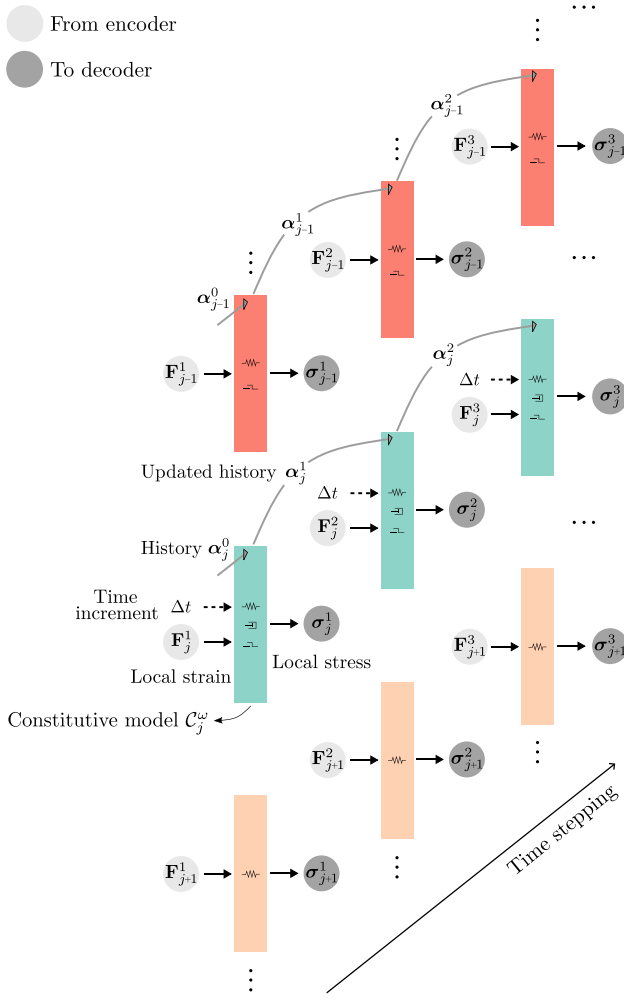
From encoder

To decoder

$\vdots$ $\cdots$

$\boldsymbol{\alpha}_{j\text{-}1}^{2}$

$\vdots$

$\mathbf{F}_{j\text{-}1}^{3}$ $\boldsymbol{\sigma}_{j\text{-}1}^{3}$

$\boldsymbol{\alpha}_{j\text{-}1}^{1}$

$\vdots$

$\mathbf{F}_{j\text{-}1}^{2}$ $\boldsymbol{\sigma}_{j\text{-}1}^{2}$ $\cdots$

$\boldsymbol{\alpha}_{j\text{-}1}^{0}$

$\boldsymbol{\alpha}_{j}^{2}$

$\mathbf{F}_{j\text{-}1}^{1}$ $\boldsymbol{\sigma}_{j\text{-}1}^{1}$

$\Delta t$

$\mathbf{F}_{j}^{3}$ $\boldsymbol{\sigma}_{j}^{3}$

Updated history $\boldsymbol{\alpha}_{j}^{1}$

$\Delta t$

$\mathbf{F}_{j}^{2}$ $\boldsymbol{\sigma}_{j}^{2}$ $\cdots$

History $\boldsymbol{\alpha}_{j}^{0}$

Time increment $\Delta t$

$\mathbf{F}_{j}^{1}$ $\boldsymbol{\sigma}_{j}^{1}$

Local stress

Local strain

$\mathbf{F}_{j+1}^{3}$ $\boldsymbol{\sigma}_{j+1}^{3}$

Constitutive model $\mathcal{C}_{j}^{\omega}$

$\vdots$

$\mathbf{F}_{j+1}^{2}$ $\boldsymbol{\sigma}_{j+1}^{2}$

Time stepping

$\mathbf{F}_{j+1}^{1}$ $\boldsymbol{\sigma}_{j+1}^{1}$

$\vdots$

$\vdots$